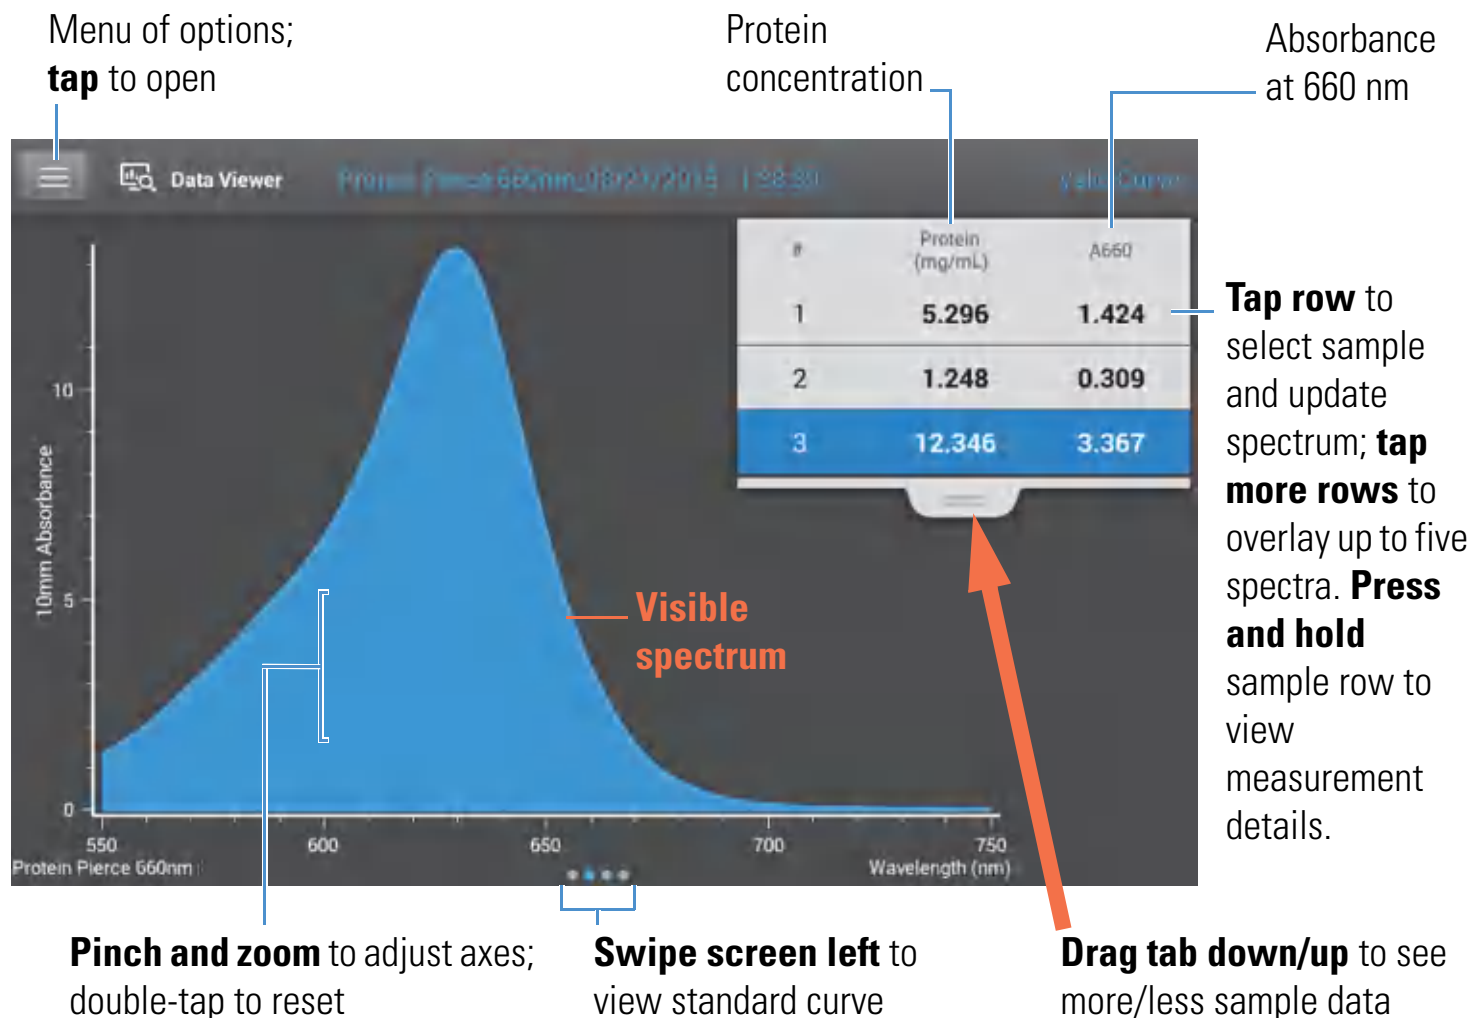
Menu of options; **tap** to open

Protein concentration

Absorbance at 660 nm

Data Viewer

Protein Pierce 660nm_08/27/2015 11:58:30

Valid Curve

| # | Protein (mg/mL) | A660 |
|---|---|---|
| 1 | 5.296 | 1.424 |
| 2 | 1.248 | 0.309 |
| 3 | 12.346 | 3.367 |

**Tap row** to select sample and update spectrum; **tap more rows** to overlay up to five spectra. **Press and hold** sample row to view measurement details.

10mm Absorbance

10

5

0

550

600

650

700

750

Protein Pierce 660nm

Wavelength (nm)

Visible spectrum

**Pinch and zoom** to adjust axes; double-tap to reset

**Swipe screen left** to view standard curve

**Drag tab down/up** to see more/less sample data